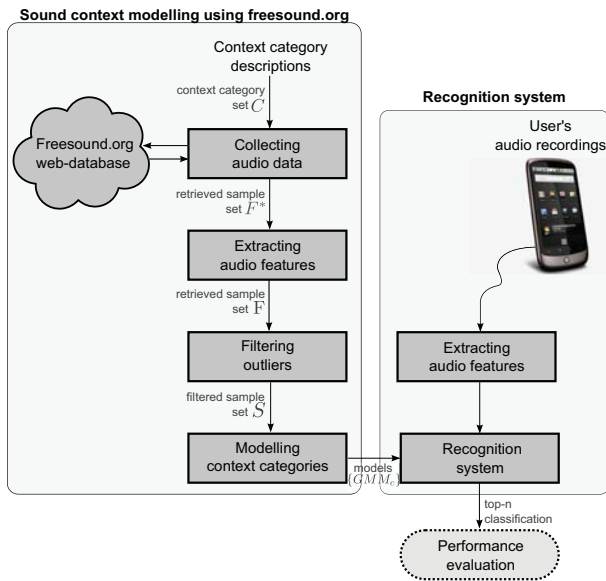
Sound context modelling using freesound.org

Context category descriptions

context category set $C$

Freesound.org web-database

Collecting audio data

retrieved sample set $F^*$

Extracting audio features

retrieved sample set $\mathrm{F}$

Filtering outliers

filtered sample set $S$

Modelling context categories

models $\{GMM_c\}$

Recognition system

User's audio recordings

Extracting audio features

Recognition system

top-n classification

Performance evaluation